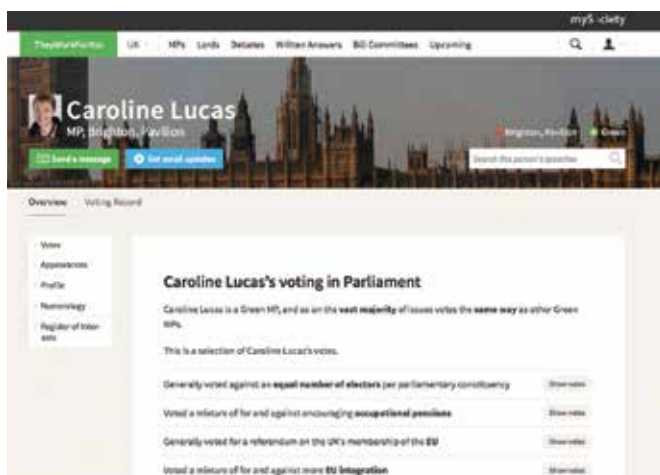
mySociety

TheyWorkForYou UK MPs Lords Debates Written Answers Bill Committees Upcoming

Caroline Lucas
MP, Brighton, Pavilion

Brighton, Pavilion Green

Send a message Get email updates

Search this person's speeches

Overview Voting Record

Votes
Appearances
Profile
Numerology
Register of Interests

Caroline Lucas's voting in Parliament

Caroline Lucas is a Green MP, and on the **vast majority** of issues votes the **same way** as other Green MPs.

This is a selection of Caroline Lucas's votes.

Generally voted against an **equal number of electors** per parliamentary constituency Show votes

Voted a mixture of for and against encouraging **occupational pensions** Show votes

Generally voted for a referendum on the UK's membership of the **EU** Show votes

Voted a mixture of for and against more **EU integration** Show votes